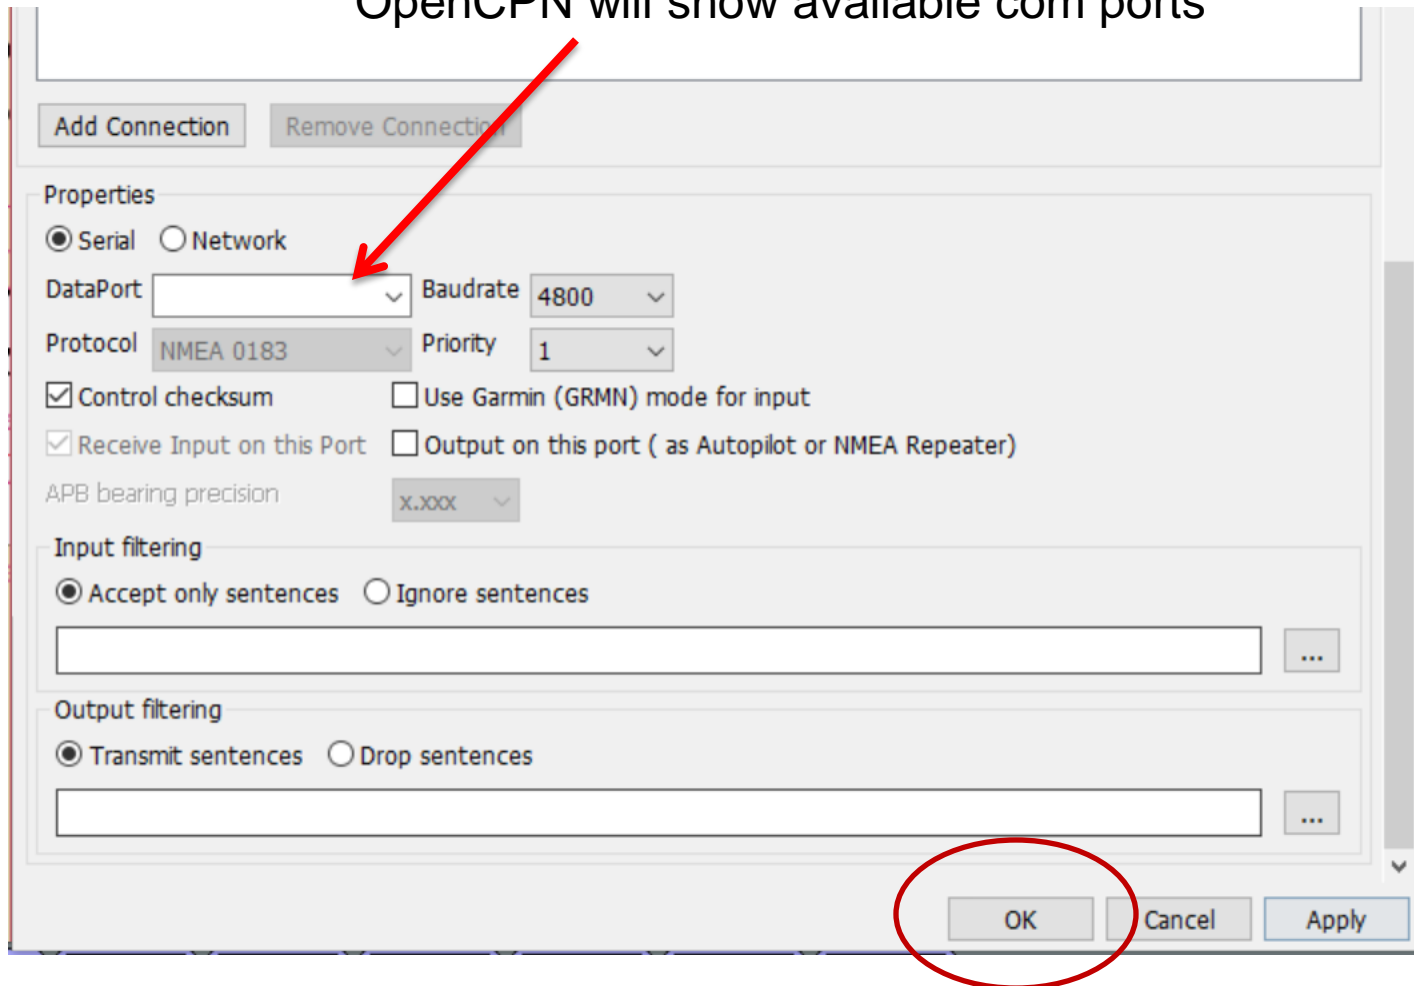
OpenCPN will show available com ports

Add Connection

Remove Connection

Properties

Serial Network

DataPort

Baudrate 4800

Protocol NMEA 0183

Priority 1

Control checksum

Use Garmin (GRMN) mode for input

Receive Input on this Port

Output on this port ( as Autopilot or NMEA Repeater)

APB bearing precision x.xxx

Input filtering

Accept only sentences Ignore sentences

...

Output filtering

Transmit sentences Drop sentences

...

OK Cancel Apply